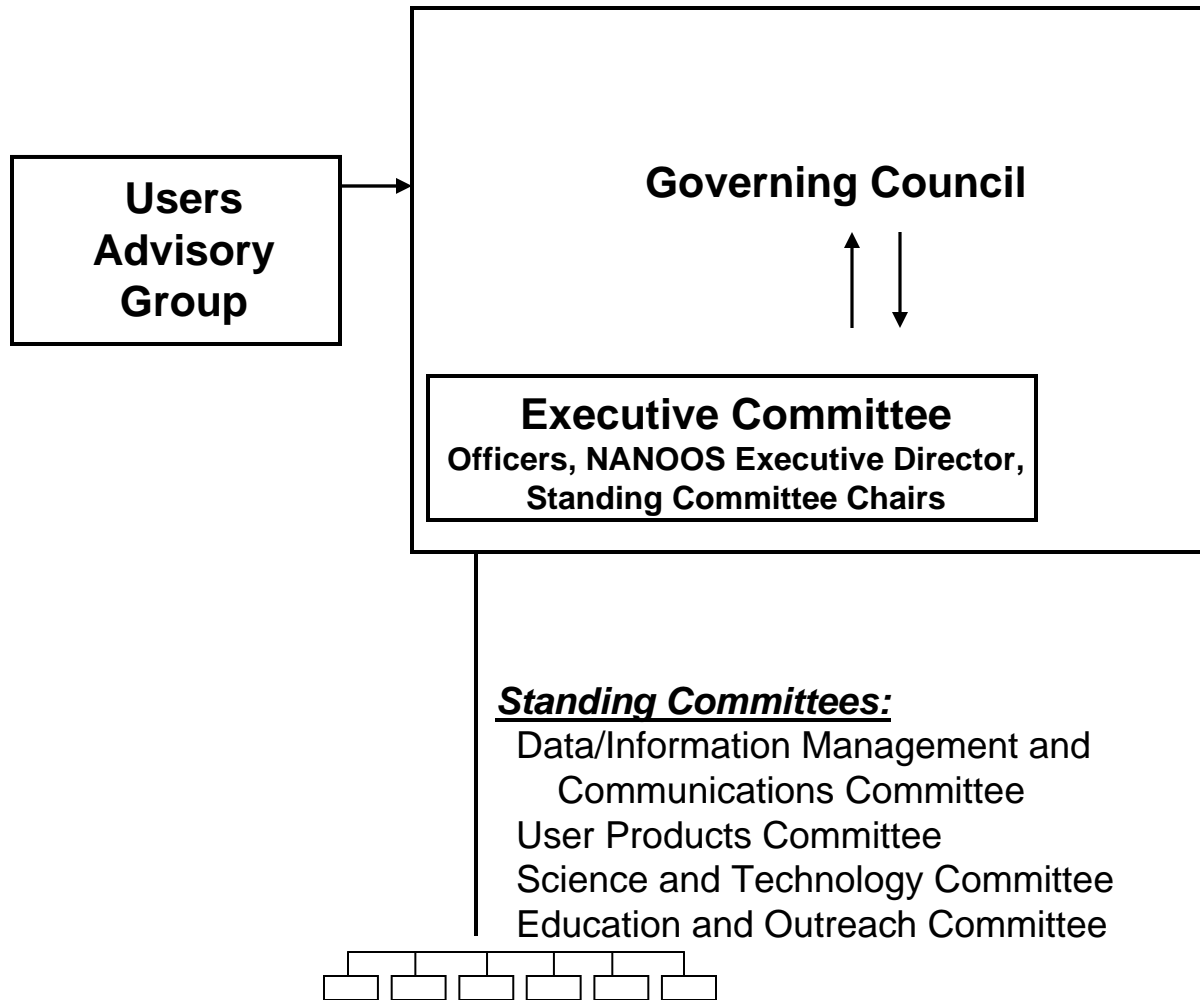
Users Advisory Group

Governing Council

Executive Committee
Officers, NANOOS Executive Director, Standing Committee Chairs

Standing Committees:
Data/Information Management and Communications Committee
User Products Committee
Science and Technology Committee
Education and Outreach Committee